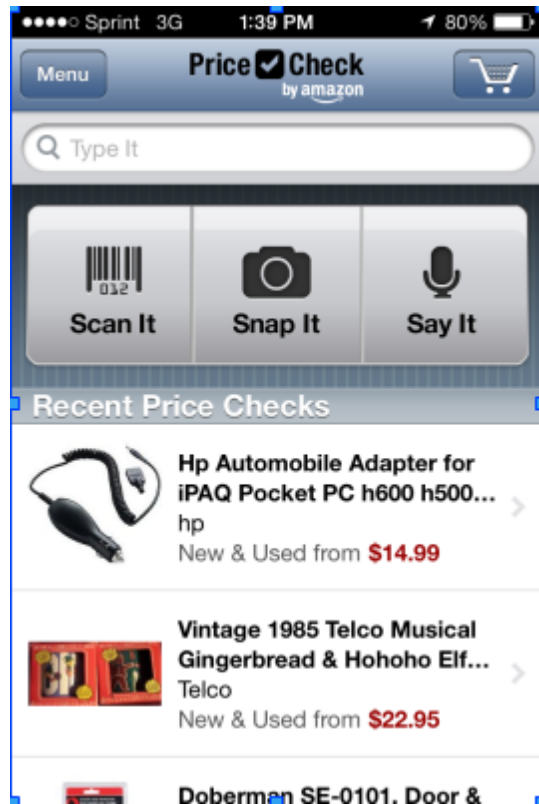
●●●●○ Sprint 3G 1:39 PM 80%

Menu

Price Check by amazon

Type It

012

Scan It

Snap It

Say It

Recent Price Checks

Hp Automobile Adapter for iPAQ Pocket PC h600 h500...
hp
New & Used from $14.99

Vintage 1985 Telco Musical Gingerbread & Hohoho Elf...
Telco
New & Used from $22.95

Doberman SE-0101, Door &